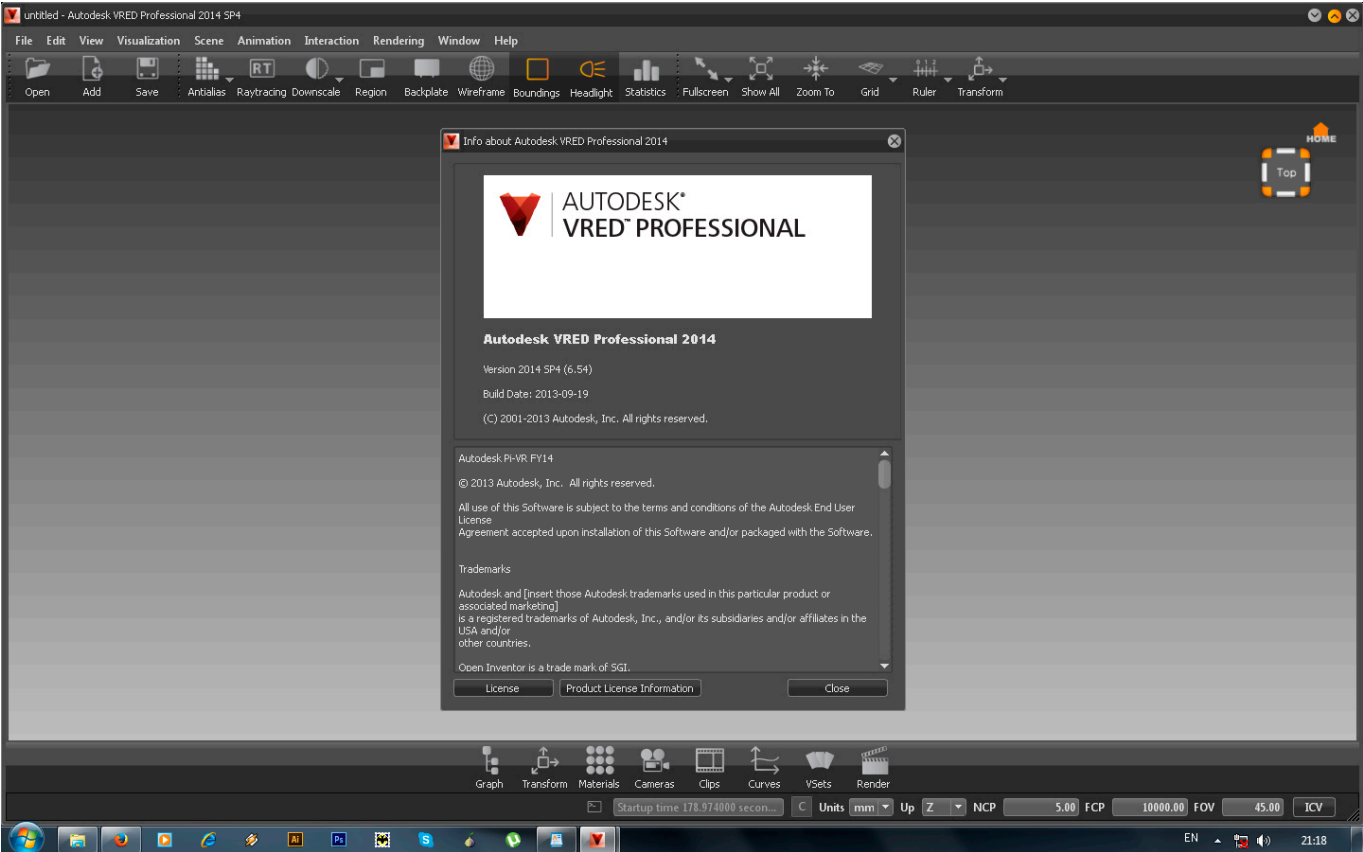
untitled - Autodesk VRED Professional 2014 SP4

File Edit View Visualization Scene Animation Interaction Rendering Window Help

Open Add Save Antialias RT Raytracing Downscale Region Backplate Wireframe Boundings Headlight Statistics Fullscreen Show All Zoom To Grid Ruler Transform

HOME
Top

Info about Autodesk VRED Professional 2014

AUTODESK®
VRED™ PROFESSIONAL

Autodesk VRED Professional 2014

Version 2014 SP4 (6.54)

Build Date: 2013-09-19

(C) 2001-2013 Autodesk, Inc. All rights reserved.

Autodesk Pi-VR FY14

© 2013 Autodesk, Inc. All rights reserved.

All use of this Software is subject to the terms and conditions of the Autodesk End User License
Agreement accepted upon installation of this Software and/or packaged with the Software.

Trademarks

Autodesk and [insert those Autodesk trademarks used in this particular product or associated marketing]
is a registered trademarks of Autodesk, Inc., and/or its subsidiaries and/or affiliates in the USA and/or
other countries.

Open Inventor is a trade mark of SGI.

License Product License Information Close

Graph Transform Materials Cameras Clips Curves VSets Render

Startup time 178.974000 secon... C Units mm Up Z NCP 5.00 FCP 10000.00 FOV 45.00 ICV

EN 21:18